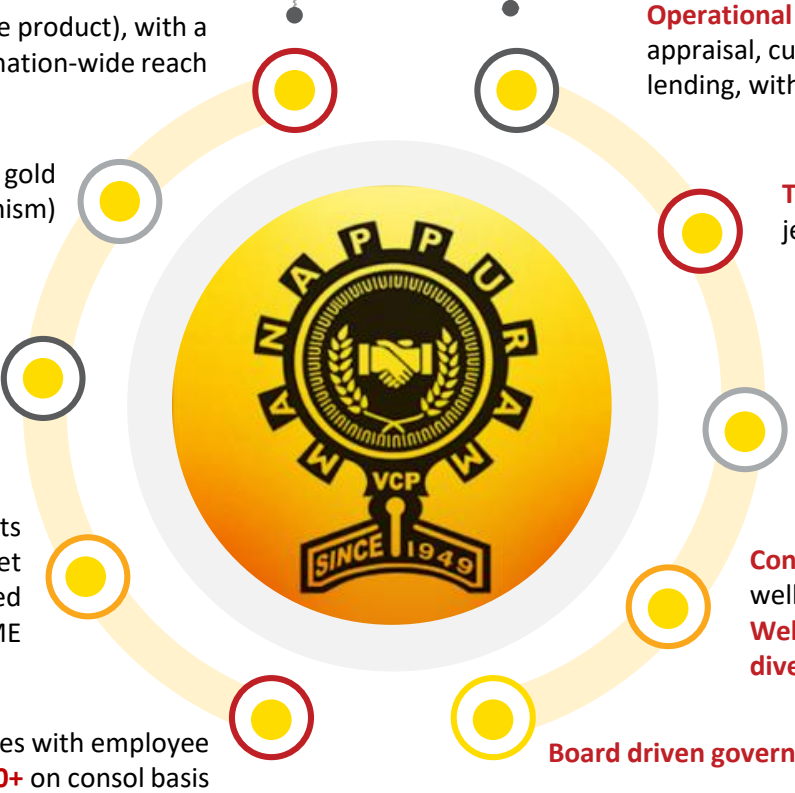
e product), with a
nation-wide reach

gold
nism)

ts
et
ed
ME

es with employee
0+ on consol basis

Operational
appraisal, cu
lending, with

T
je

Con
well
Wel
dive

Board driven govern

MANAPPURAM
VCP
SINCE 1949